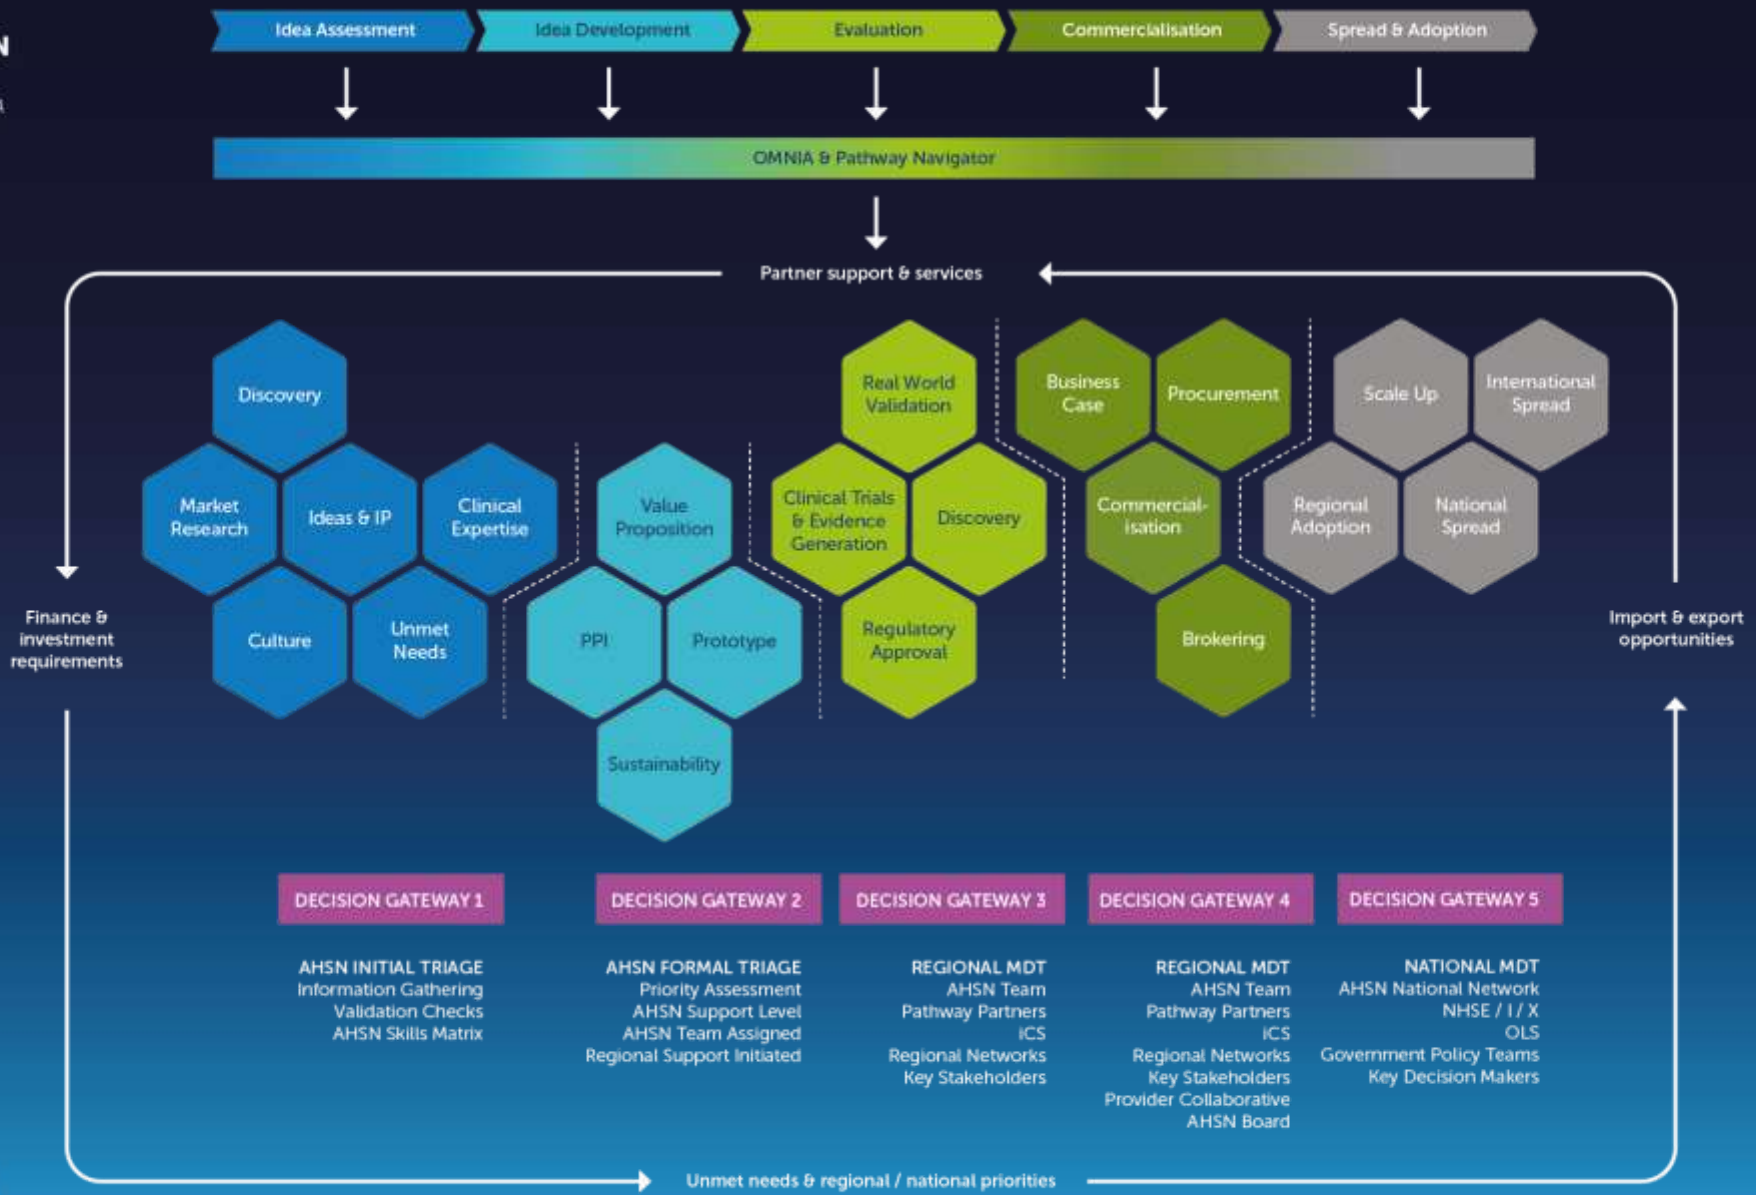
N

Idea Assessment
Idea Development
Evaluation
Commercialisation
Spread & Adoption

OMNIA & Pathway Navigator

Partner support & services

Discovery
Market Research
Ideas & IP
Clinical Expertise
Culture
Unmet Needs

Value Proposition
PPI
Prototype
Sustainability

Real World Validation
Clinical Trials & Evidence Generation
Discovery
Regulatory Approval

Business Case
Procurement
Commercial-isation
Brokering

Scale Up
International Spread
Regional Adoption
National Spread

Finance & investment requirements

Import & export opportunities

DECISION GATEWAY 1
DECISION GATEWAY 2
DECISION GATEWAY 3
DECISION GATEWAY 4
DECISION GATEWAY 5

AHSN INITIAL TRIAGE
Information Gathering
Validation Checks
AHSN Skills Matrix

AHSN FORMAL TRIAGE
Priority Assessment
AHSN Support Level
AHSN Team Assigned
Regional Support Initiated

REGIONAL MDT
AHSN Team
Pathway Partners
ICS
Regional Networks
Key Stakeholders

REGIONAL MDT
AHSN Team
Pathway Partners
ICS
Regional Networks
Key Stakeholders
Provider Collaborative
AHSN Board

NATIONAL MDT
AHSN National Network
NHSE / I / X
OLS
Government Policy Teams
Key Decision Makers

Unmet needs & regional / national priorities